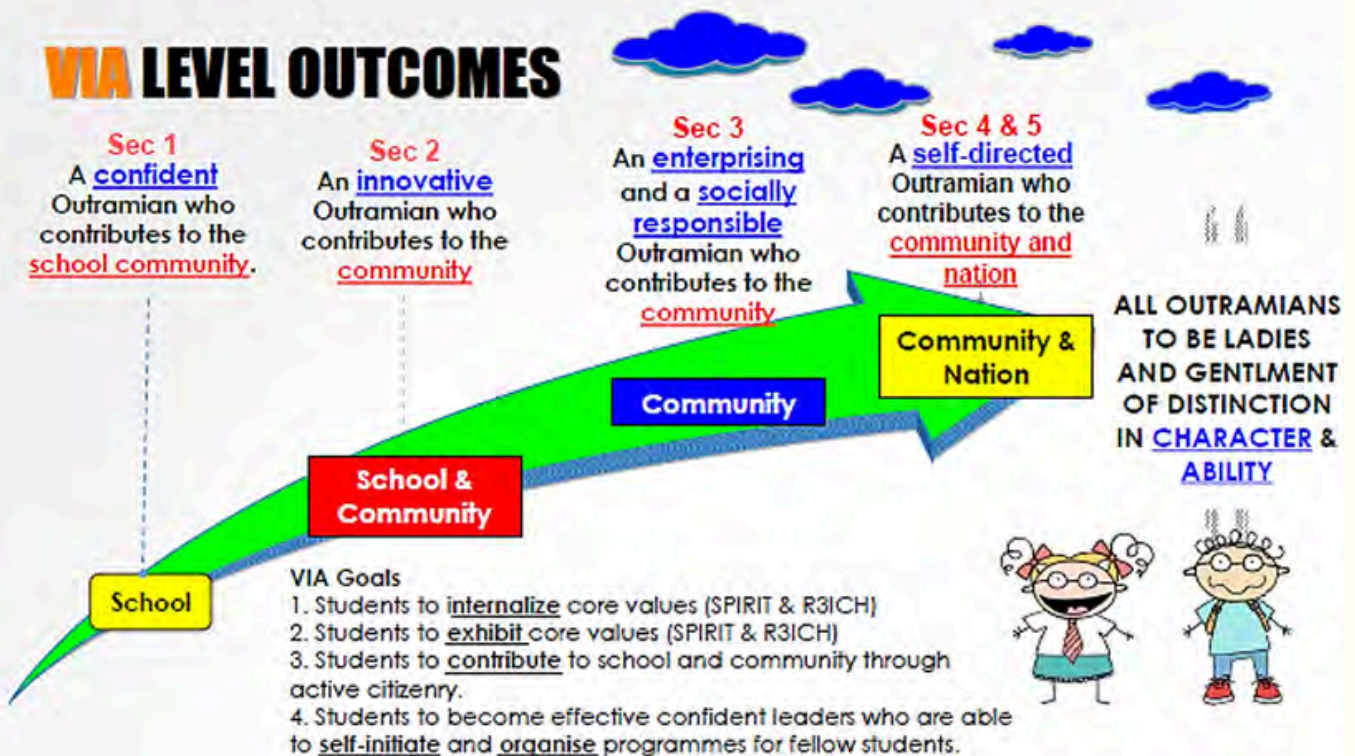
VIA LEVEL OUTCOMES

Sec 1
A confident Outramian who contributes to the school community.

Sec 2
An innovative Outramian who contributes to the community

Sec 3
An enterprising and a socially responsible Outramian who contributes to the community

Sec 4 & 5
A self-directed Outramian who contributes to the community and nation

ALL OUTRAMIANS TO BE LADIES AND GENTLMENT OF DISTINCTION IN CHARACTER & ABILITY

Community & Nation

Community

School & Community

School

VIA Goals
1. Students to internalize core values (SPIRIT & R3ICH)
2. Students to exhibit core values (SPIRIT & R3ICH)
3. Students to contribute to school and community through active citizenry.
4. Students to become effective confident leaders who are able to self-initiate and organise programmes for fellow students.